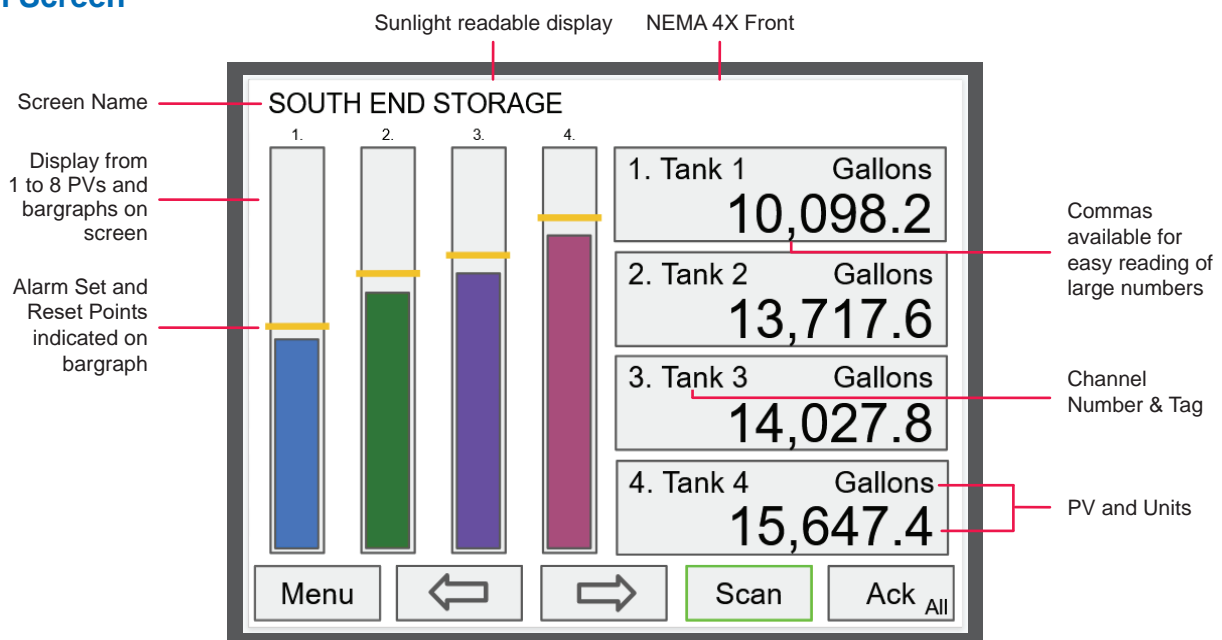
Screen

Sunlight readable display

NEMA 4X Front

Screen Name

SOUTH END STORAGE

1. 2. 3. 4.

Display from 1 to 8 PVs and bargraphs on screen

Alarm Set and Reset Points indicated on bargraph

1. Tank 1 Gallons
10,098.2

2. Tank 2 Gallons
13,717.6

3. Tank 3 Gallons
14,027.8

4. Tank 4 Gallons
15,647.4

Commas available for easy reading of large numbers

Channel Number & Tag

PV and Units

Menu

Scan

Ack All